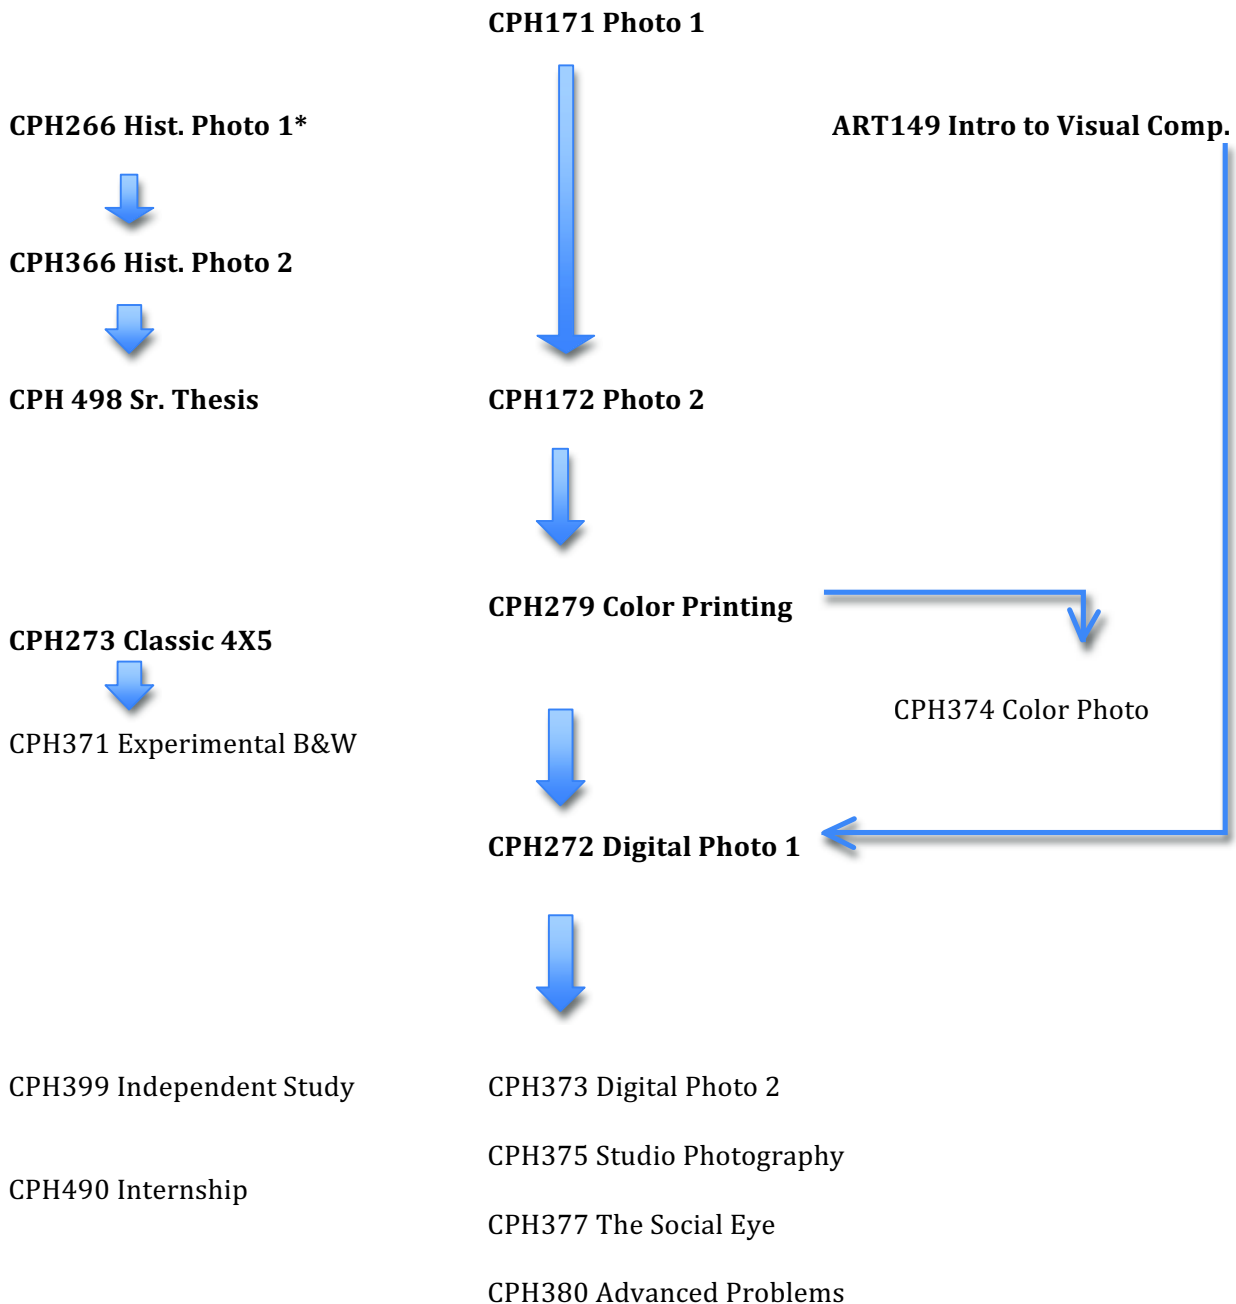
CPH171 Photo 1

CPH266 Hist. Photo 1*

ART149 Intro to Visual Comp.

CPH366 Hist. Photo 2

CPH 498 Sr. Thesis

CPH172 Photo 2

CPH279 Color Printing

CPH273 Classic 4X5

CPH374 Color Photo

CPH371 Experimental B&W

CPH272 Digital Photo 1

CPH399 Independent Study

CPH373 Digital Photo 2

CPH375 Studio Photography

CPH490 Internship

CPH377 The Social Eye

CPH380 Advanced Problems